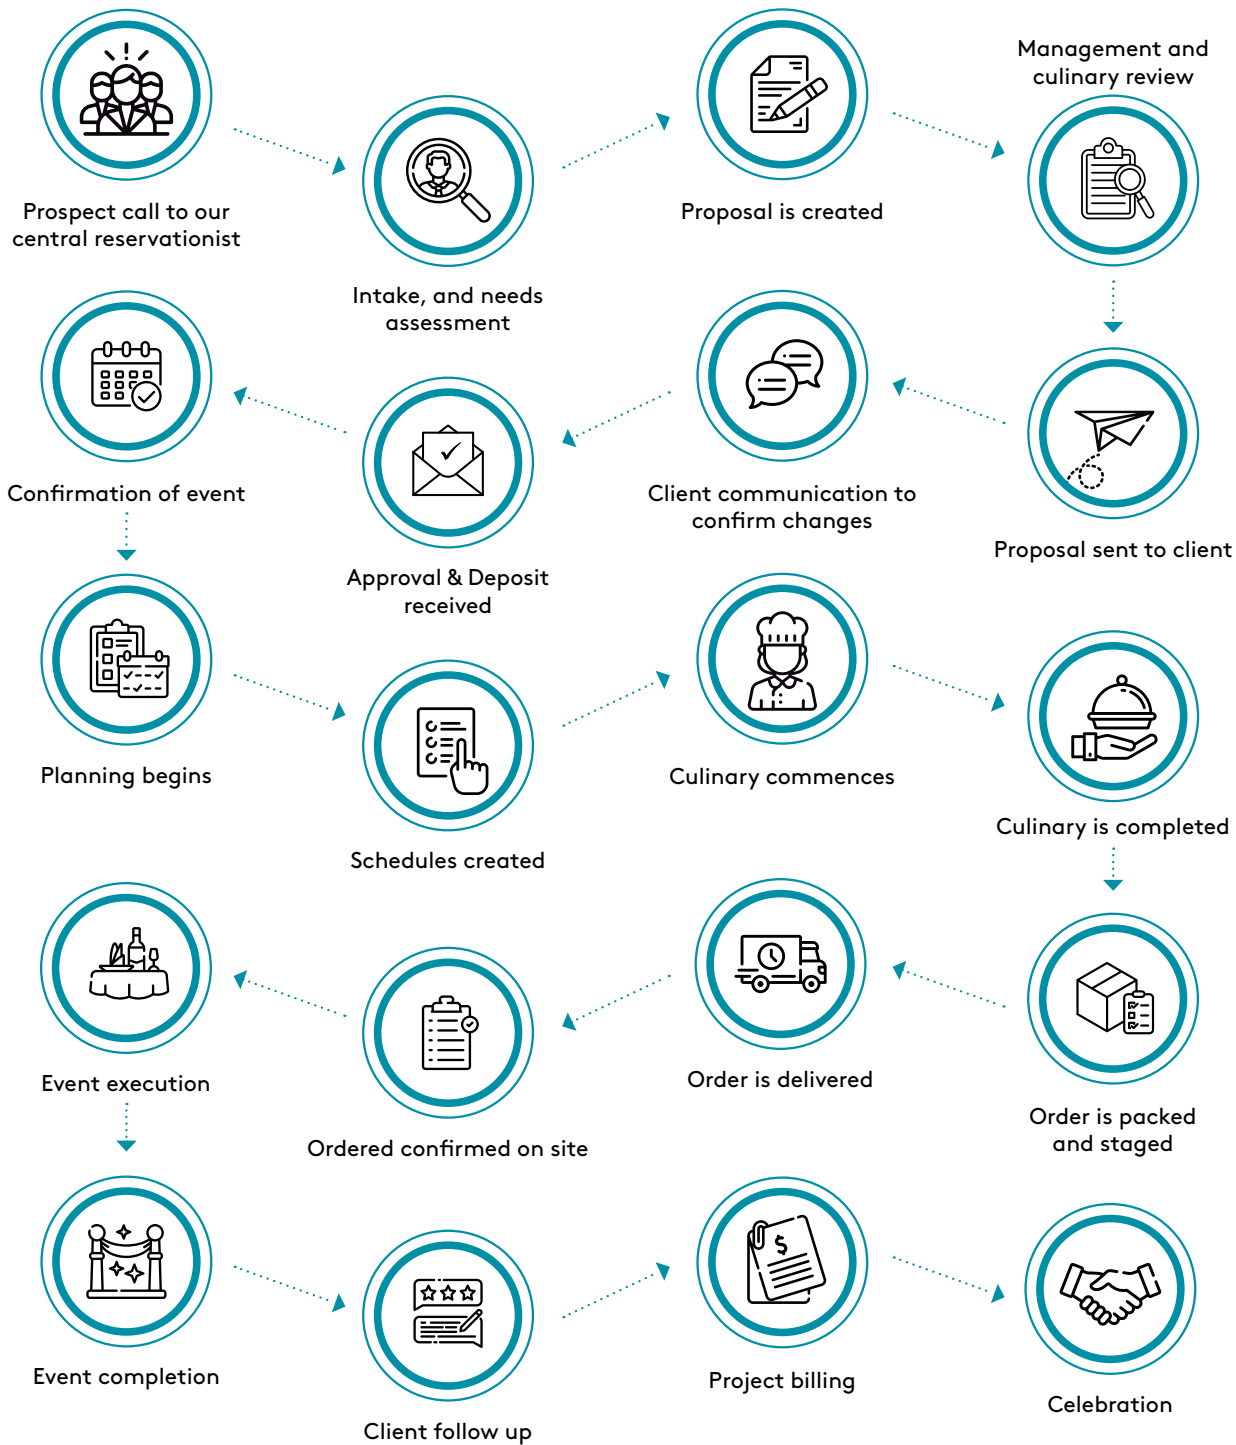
Prospect call to our central reservationist

Intake, and needs assessment

Proposal is created

Management and culinary review

Proposal sent to client

Client communication to confirm changes

Approval & Deposit received

Confirmation of event

Planning begins

Schedules created

Culinary commences

Culinary is completed

Order is packed and staged

Order is delivered

Ordered confirmed on site

Event execution

Event completion

Client follow up

Project billing

Celebration